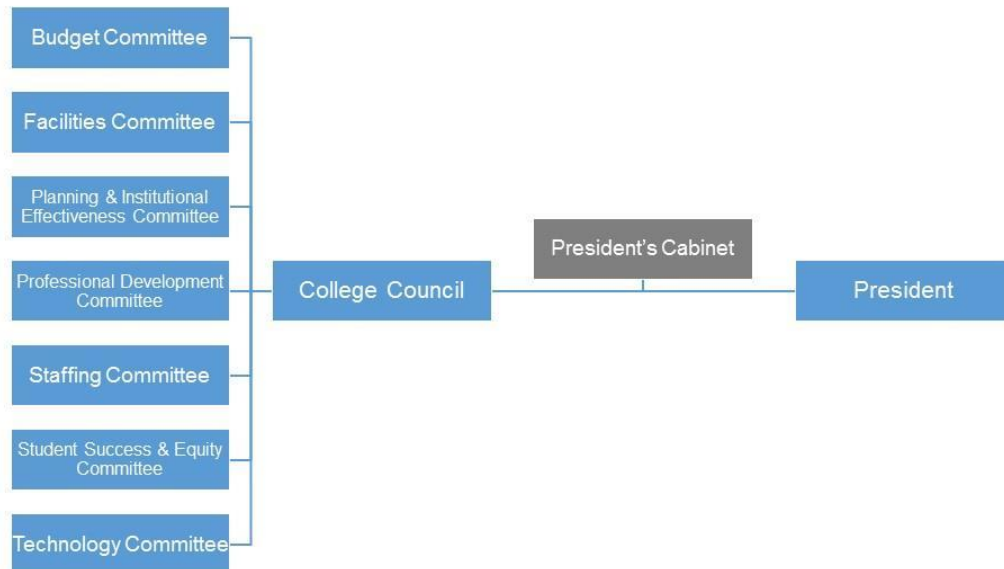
Budget Committee

Facilities Committee

Planning & Institutional Effectiveness Committee

Professional Development Committee

Staffing Committee

Student Success & Equity Committee

Technology Committee

College Council

President's Cabinet

President